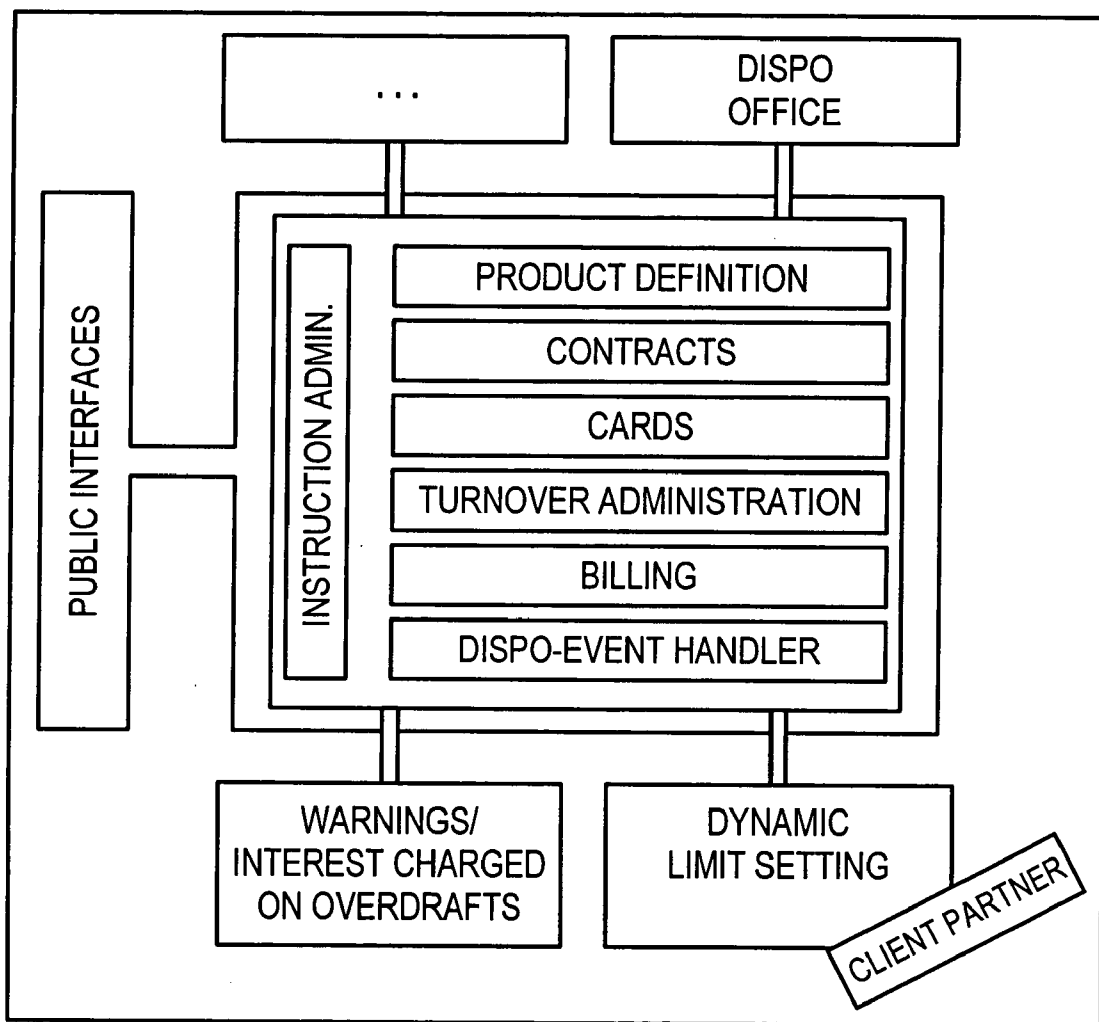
...

DISPO OFFICE

PUBLIC INTERFACES

INSTRUCTION ADMIN.

PRODUCT DEFINITION

CONTRACTS

CARDS

TURNOVER ADMINISTRATION

BILLING

DISPO-EVENT HANDLER

WARNINGS/ INTEREST CHARGED ON OVERDRAFTS

DYNAMIC LIMIT SETTING

CLIENT PARTNER